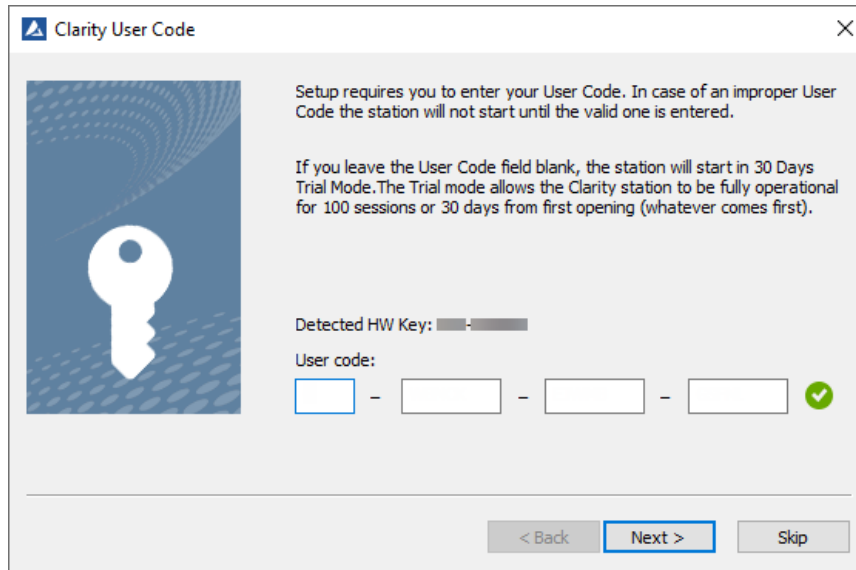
Clarity User Code

Setup requires you to enter your User Code. In case of an improper User Code the station will not start until the valid one is entered.

If you leave the User Code field blank, the station will start in 30 Days Trial Mode.The Trial mode allows the Clarity station to be fully operational for 100 sessions or 30 days from first opening (whatever comes first).

Detected HW Key: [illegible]

User code:

– – –

< Back Next > Skip